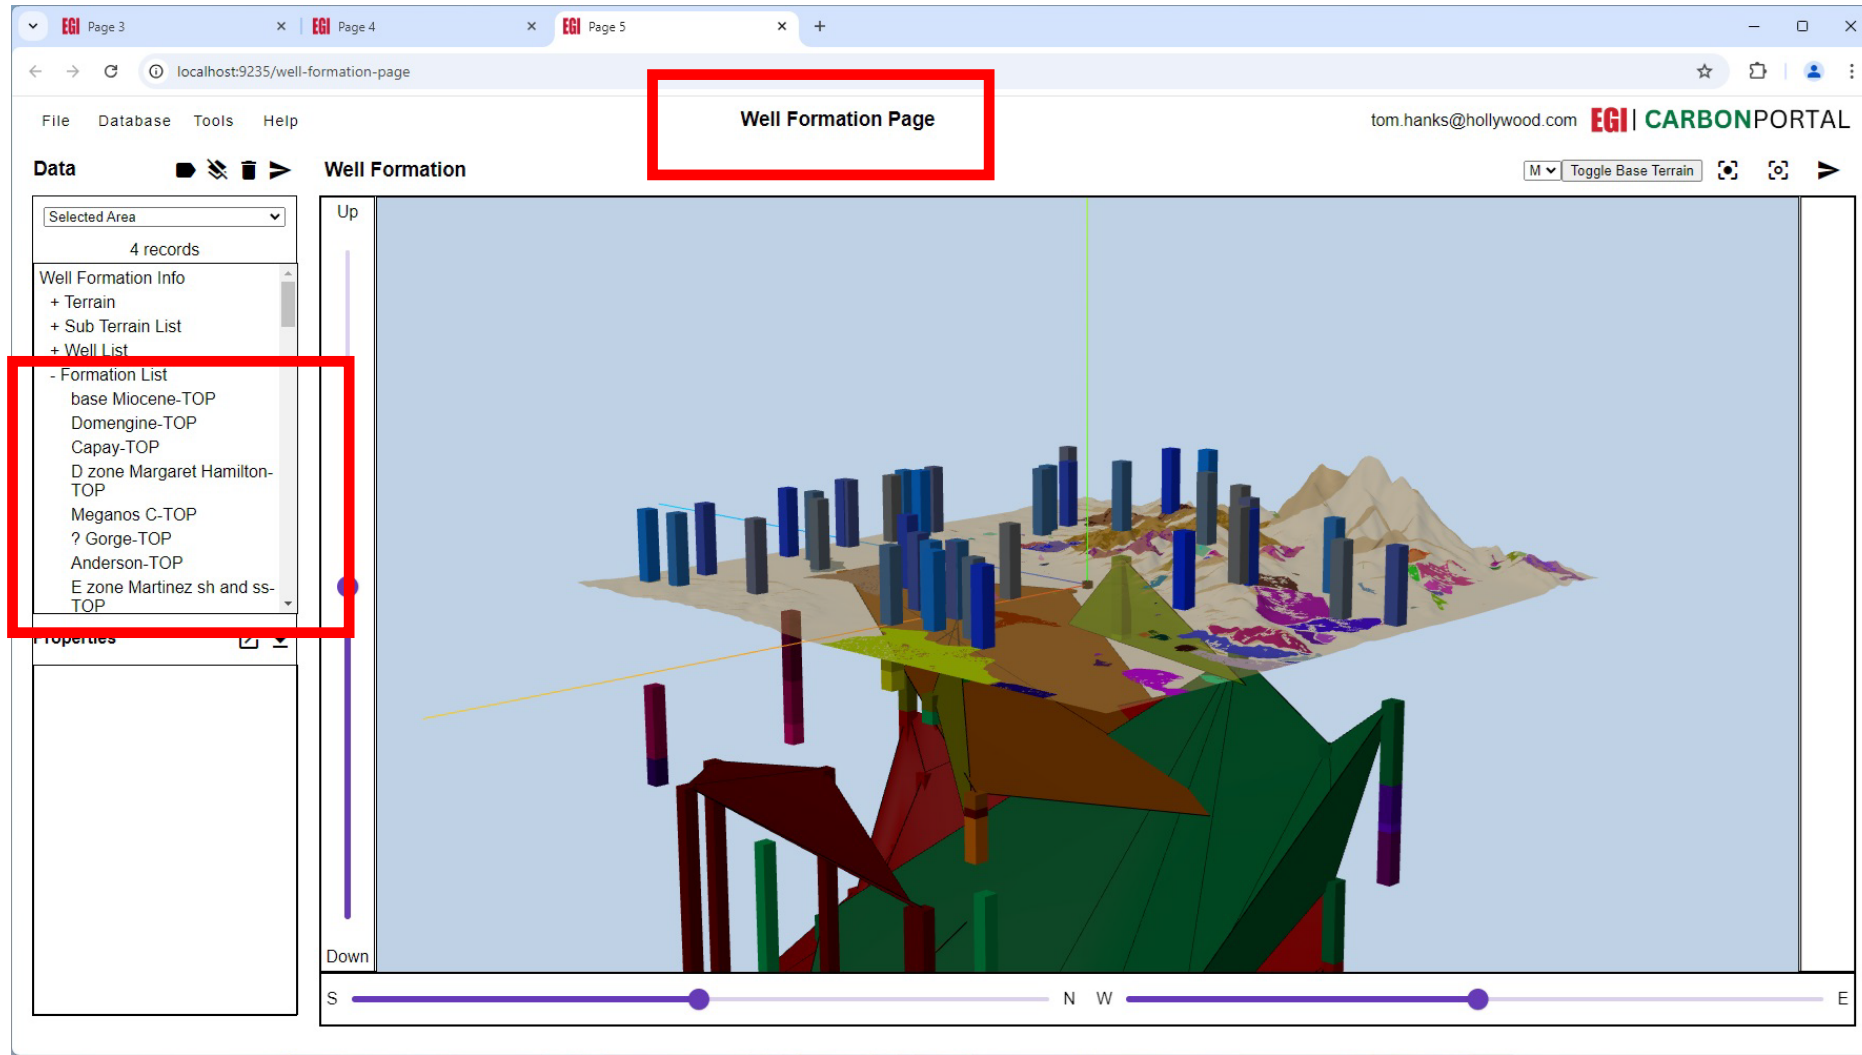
EGI Page 3 ×
EGI Page 4 ×
EGI Page 5 ×
+

localhost:9235/well-formation-page

File Database Tools Help

Well Formation Page

tom.hanks@hollywood.com EGI | CARBONPORTAL

Data

Well Formation

M Toggle Base Terrain

Selected Area

4 records

Well Formation Info
+ Terrain
+ Sub Terrain List
+ Well List
- Formation List
base Miocene-TOP
Domengine-TOP
Capay-TOP
D zone Margaret Hamilton-TOP
Meganos C-TOP
? Gorge-TOP
Anderson-TOP
E zone Martinez sh and ss-TOP

Properties

Up

Down

S N W E